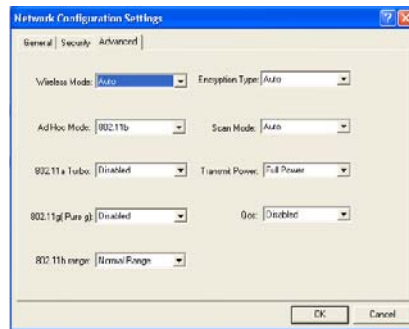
Network Configuration Settings

General | Security | Advanced

Wireless Mode: Auto

Encryption Type: Auto

Ad Hoc Mode: 802.11b

Scan Mode: Auto

802.11a Turbo: Disabled

Transmit Power: Full Power

802.11g(Pure g): Disabled

Qos: Disabled

802.11h range: Normal Range

OK

Cancel